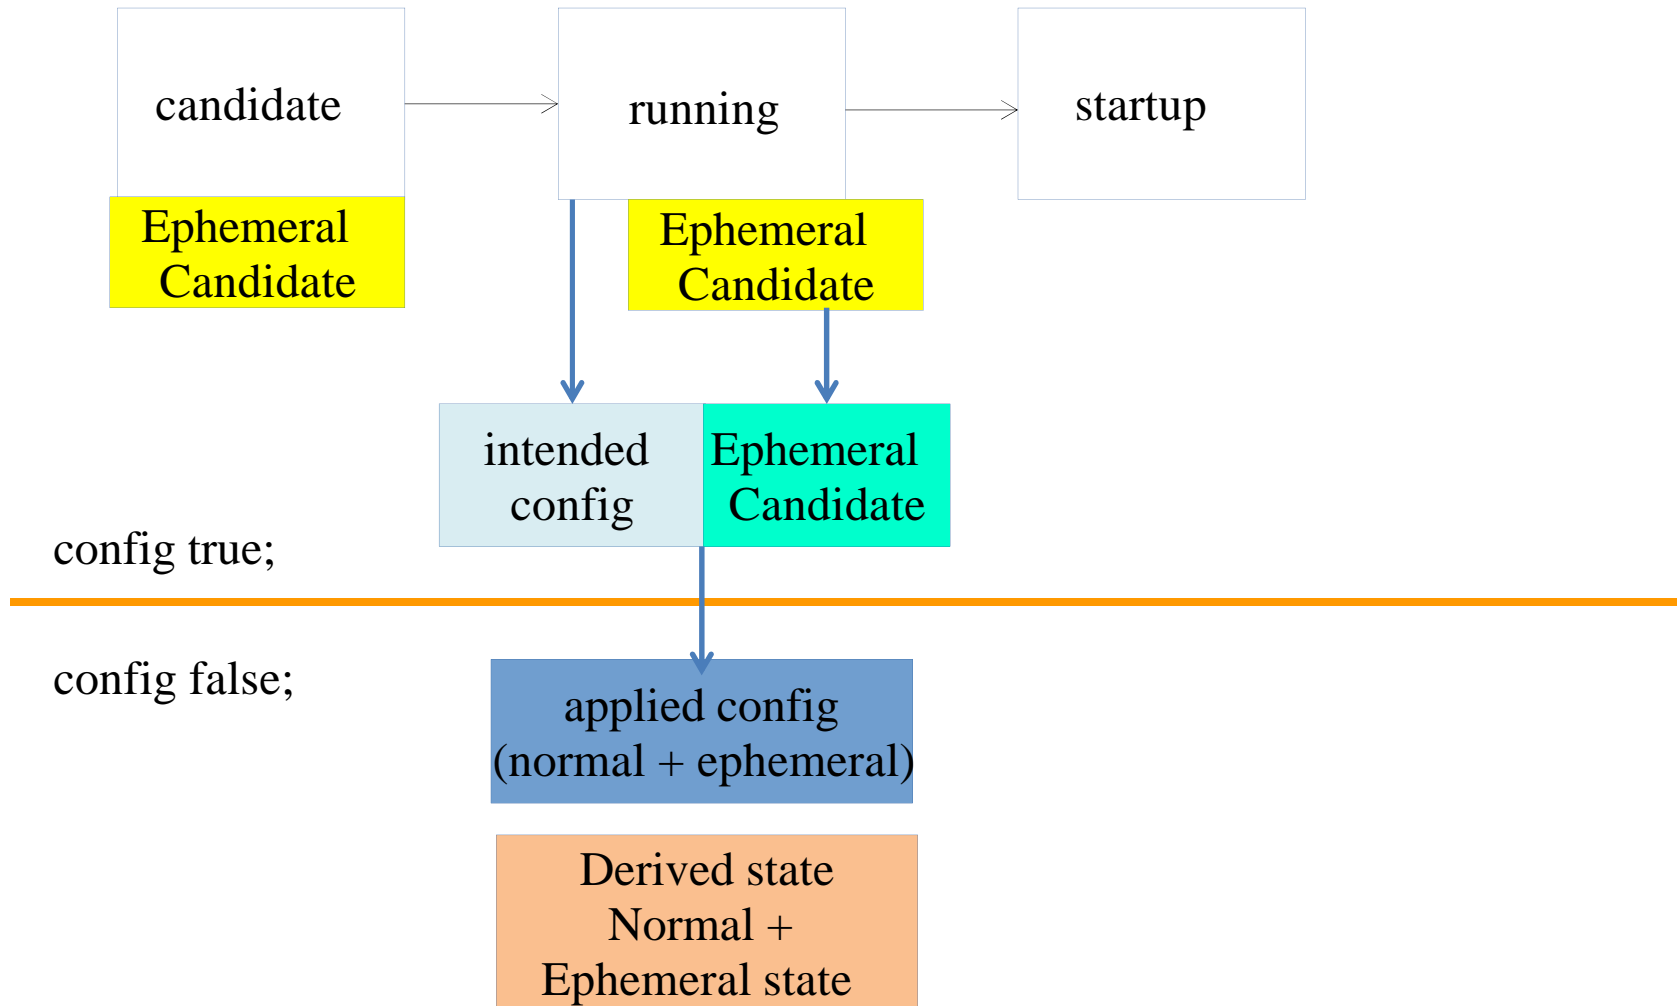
candidate

running

startup

Ephemeral Candidate

Ephemeral Candidate

intended config

Ephemeral Candidate

config true;

config false;

applied config (normal + ephemeral)

Derived state Normal + Ephemeral state